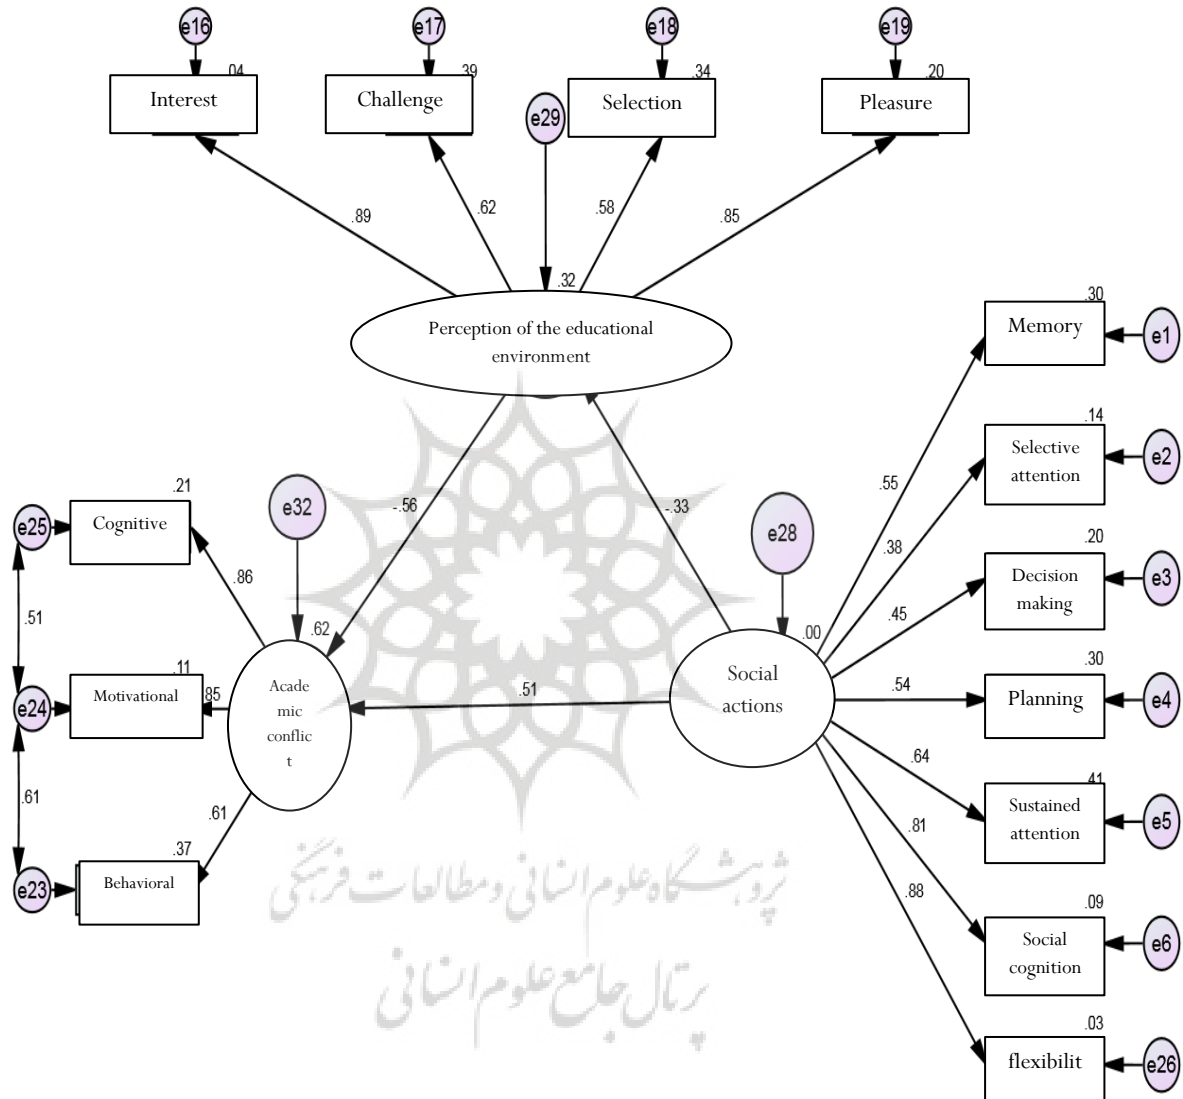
e16
.04
Interest

e17
.39
Challenge

e18
.34
Selection

e29

e19
.20
Pleasure

.89
.62
.58
.85
.32

Perception of the educational environment

.30
Memory
e1

.14
Selective attention
e2

.20
Decision making
e3

.30
Planning
e4

.41
Sustained attention
e5

.09
Social cognition
e6

.03
flexibilit
e26

.55
.38
.45
.54
.64
.81
.88

-.56
-.33

e32
e28

.21
Cognitive
e25
.86
.51

.11
Motivational
e24
.85
.62

Acade mic conflic t

.51

Social actions
.00

.61
.61
.37
Behavioral
e23

پژوهشگاه علوم انسانی و مطالعات فرهنگی
پرتال جامع علوم انسانی